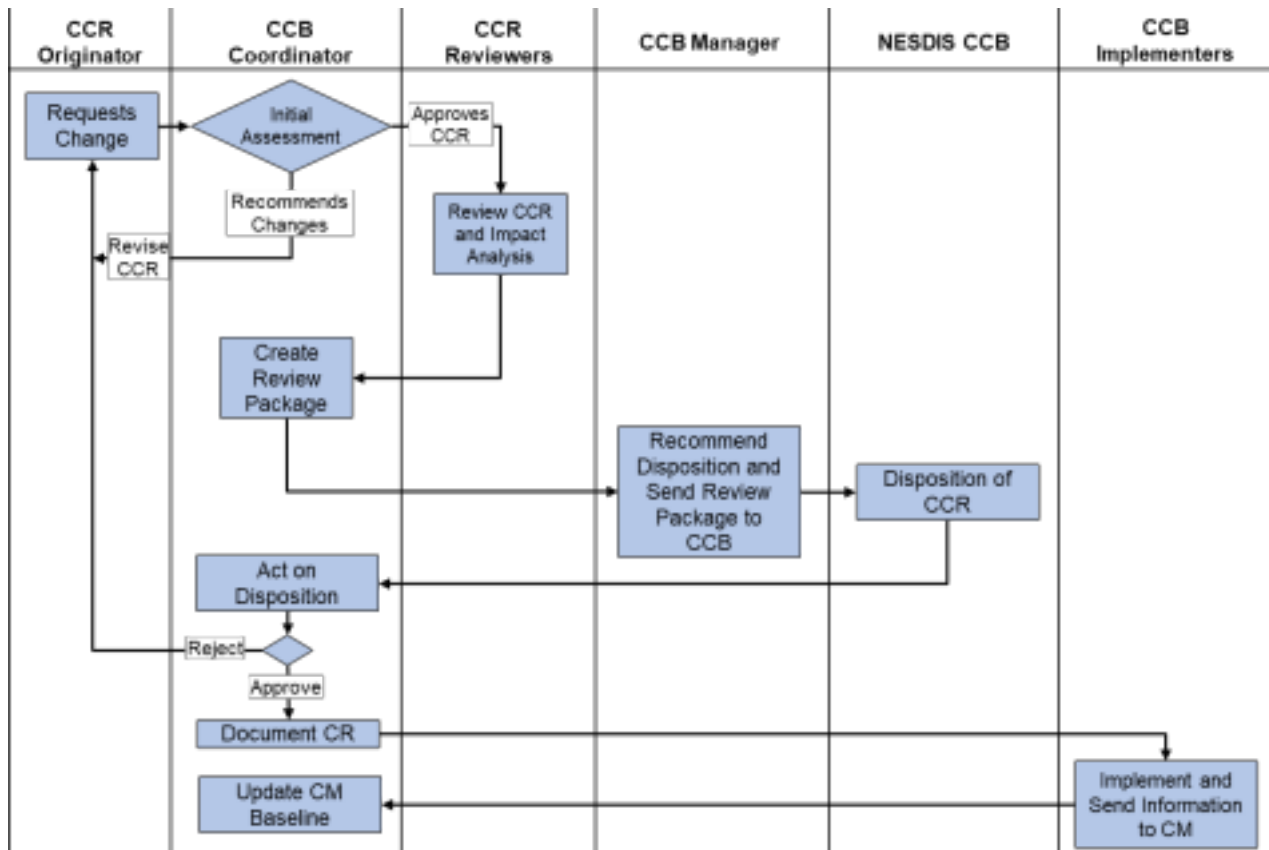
CCR Originator

CCB Coordinator

CCR Reviewers

CCB Manager

NESDIS CCB

CCB Implementers

Requests Change

Initial Assessment

Approves CCR

Recommends Changes

Revise CCR

Review CCR and Impact Analysis

Create Review Package

Recommend Disposition and Send Review Package to CCB

Disposition of CCR

Act on Disposition

Reject

Approve

Document CR

Update CM Baseline

Implement and Send Information to CM